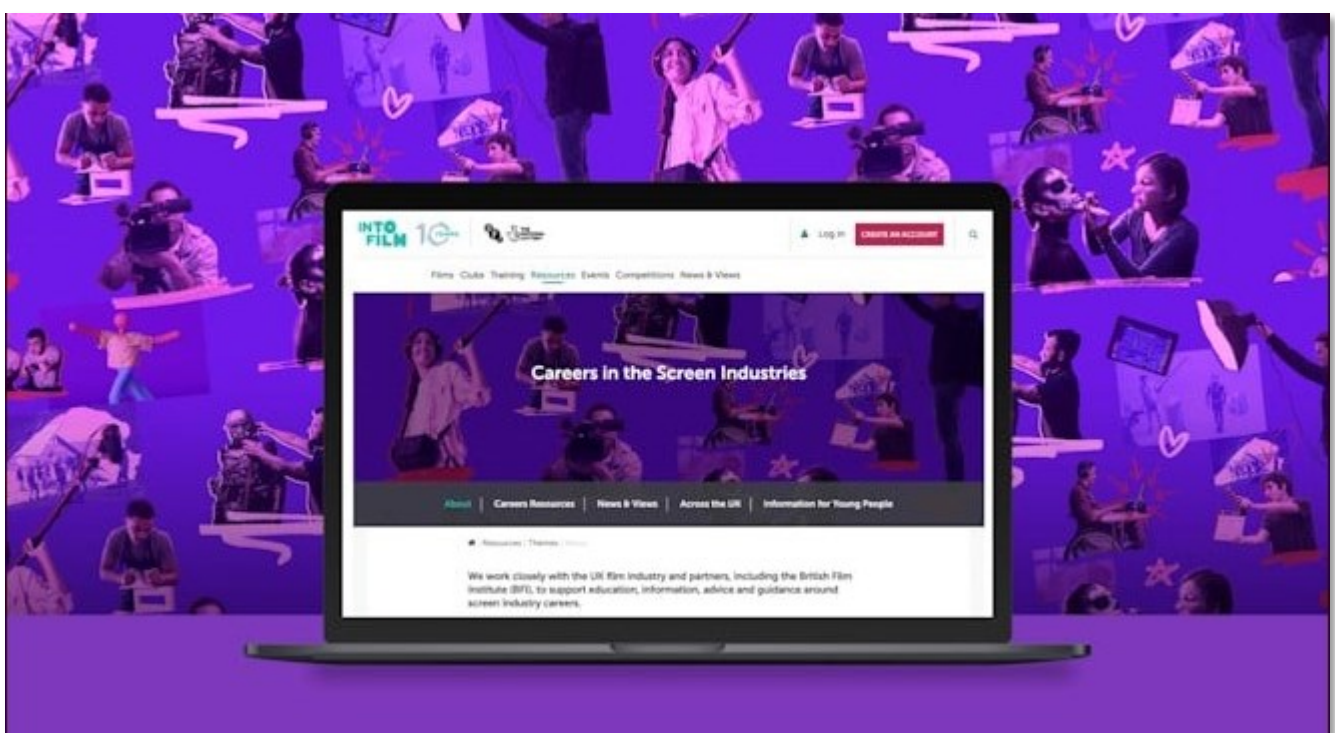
INTO FILM 10

Log in CREATE AN ACCOUNT

Films Clubs Training Resources Events Competitions News & Views

Careers in the Screen Industries

About | Careers Resources | News & Views | Across the UK | Information for Young People

Resources / Themes / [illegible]

We work closely with the UK film industry and partners, including the British Film Institute (BFI), to support education, information, advice and guidance around screen industry careers.